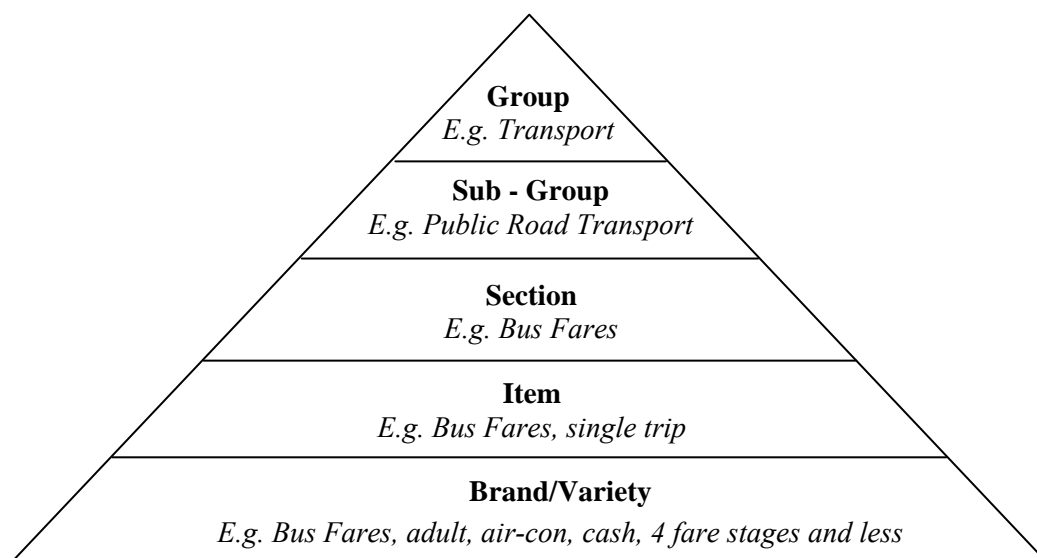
**Group**
*E.g. Transport*

**Sub - Group**
*E.g. Public Road Transport*

**Section**
*E.g. Bus Fares*

**Item**
*E.g. Bus Fares, single trip*

**Brand/Variety**
*E.g. Bus Fares, adult, air-con, cash, 4 fare stages and less*